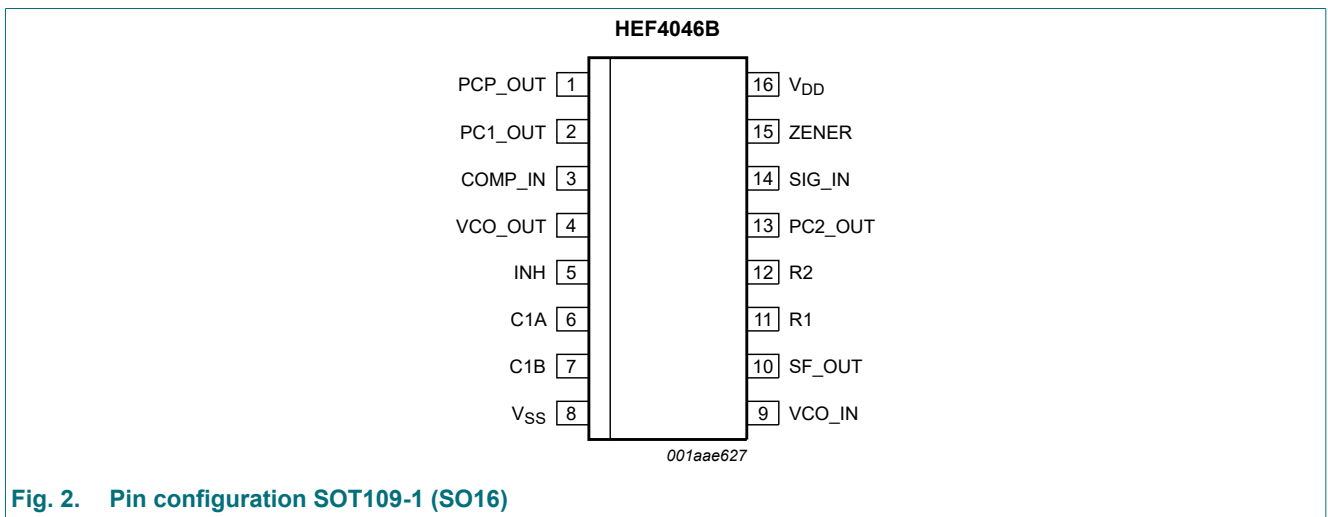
HEF4046B

PCP_OUT 1
PC1_OUT 2
COMP_IN 3
VCO_OUT 4
INH 5
C1A 6
C1B 7
$V_{SS}$ 8

16 $V_{DD}$
15 ZENER
14 SIG_IN
13 PC2_OUT
12 R2
11 R1
10 SF_OUT
9 VCO_IN

001aae627

Fig. 2. Pin configuration SOT109-1 (SO16)